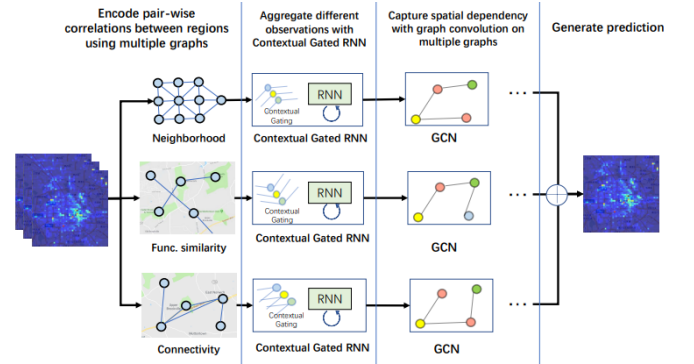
Encode pair-wise correlations between regions using multiple graphs

Aggregate different observations with Contextual Gated RNN

Capture spatial dependency with graph convolution on multiple graphs

Generate prediction

RNN
Contextual Gating

Neighborhood

Contextual Gated RNN

GCN

RNN
Contextual Gating

Func. similarity

Contextual Gated RNN

GCN

RNN
Contextual Gating

Connectivity

Contextual Gated RNN

GCN